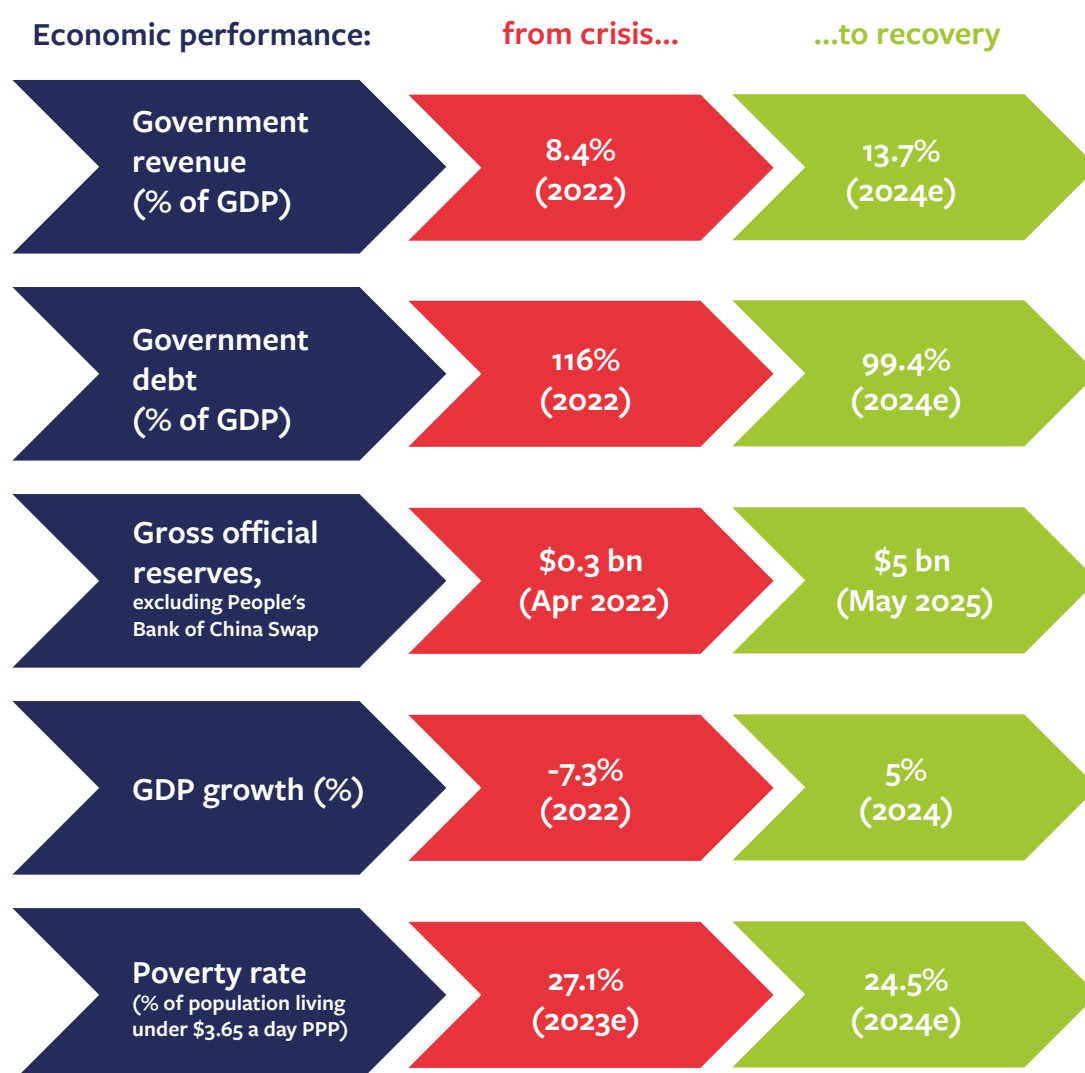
Economic performance: from crisis... ...to recovery

Government revenue (% of GDP)
8.4% (2022)
13.7% (2024e)

Government debt (% of GDP)
116% (2022)
99.4% (2024e)

Gross official reserves, excluding People's Bank of China Swap
$0.3 bn (Apr 2022)
$5 bn (May 2025)

GDP growth (%)
-7.3% (2022)
5% (2024)

Poverty rate (% of population living under $3.65 a day PPP)
27.1% (2023e)
24.5% (2024e)